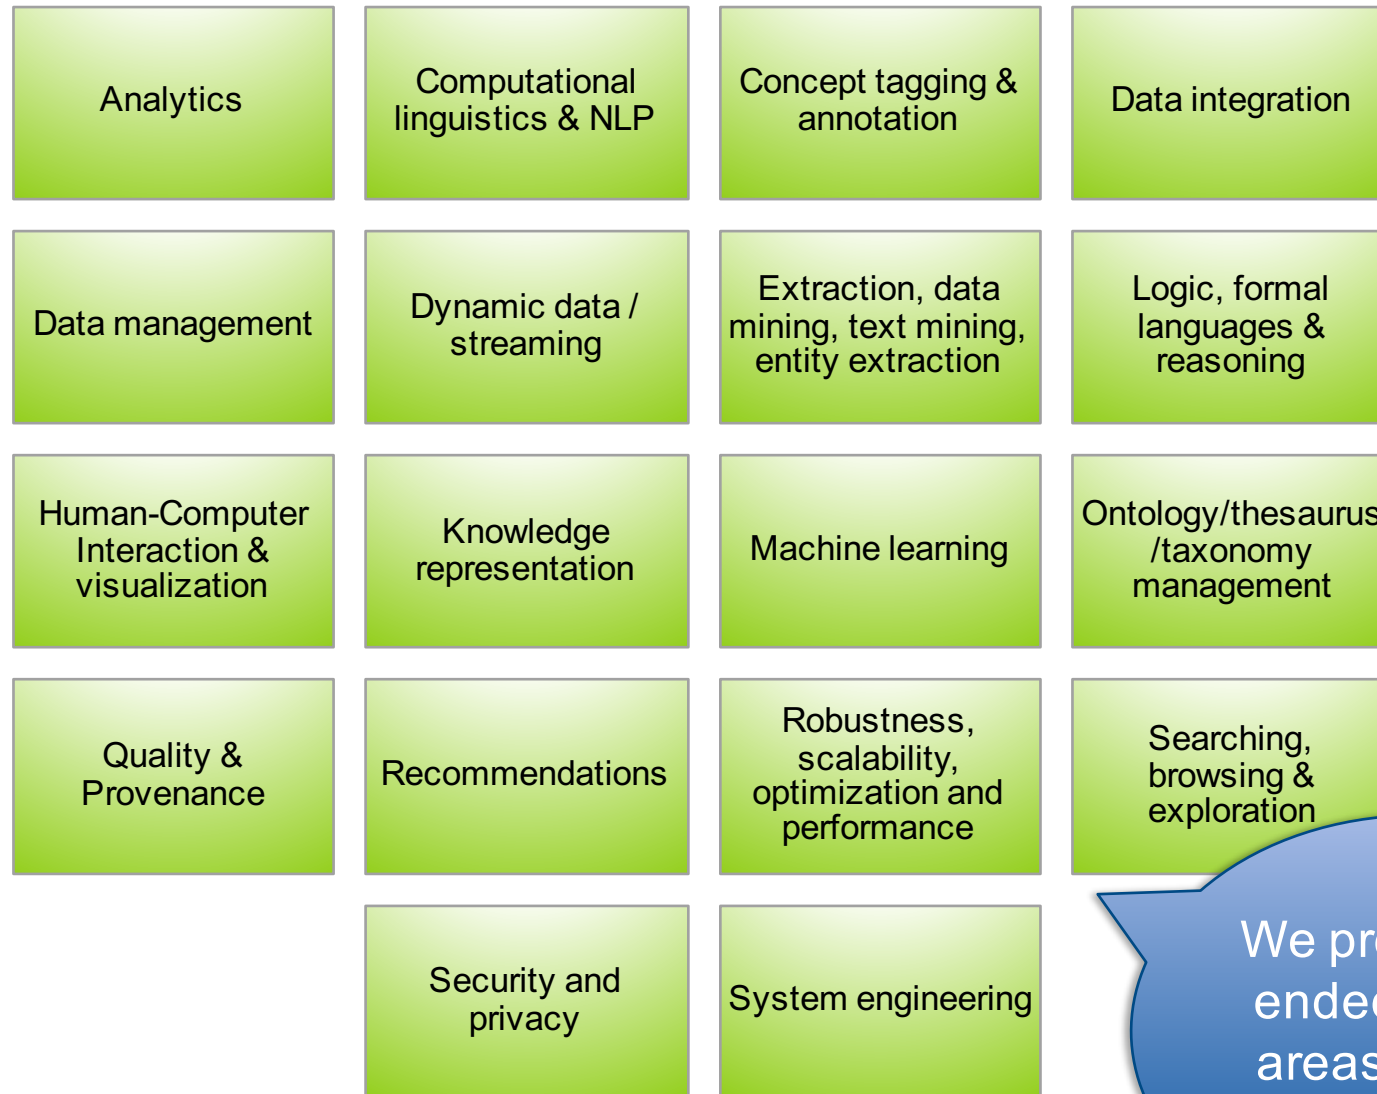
Analytics

Computational linguistics & NLP

Concept tagging & annotation

Data integration

Data management

Dynamic data / streaming

Extraction, data mining, text mining, entity extraction

Logic, formal languages & reasoning

Human-Computer Interaction & visualization

Knowledge representation

Machine learning

Ontology/thesaurus /taxonomy management

Quality & Provenance

Recommendations

Robustness, scalability, optimization and performance

Searching, browsing & exploration

Security and privacy

System engineering

We pr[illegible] ende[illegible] areas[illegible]